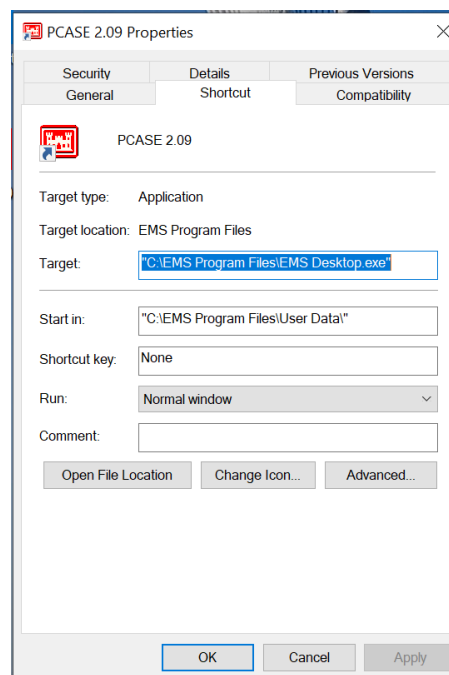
PCASE 2.09 Properties

Security
Details
Previous Versions
General
Shortcut
Compatibility

PCASE 2.09

Target type: Application

Target location: EMS Program Files

Target: "C:\EMS Program Files\EMS Desktop.exe"

Start in: "C:\EMS Program Files\User Data\"

Shortcut key: None

Run: Normal window

Comment:

Open File Location
Change Icon...
Advanced...

OK
Cancel
Apply